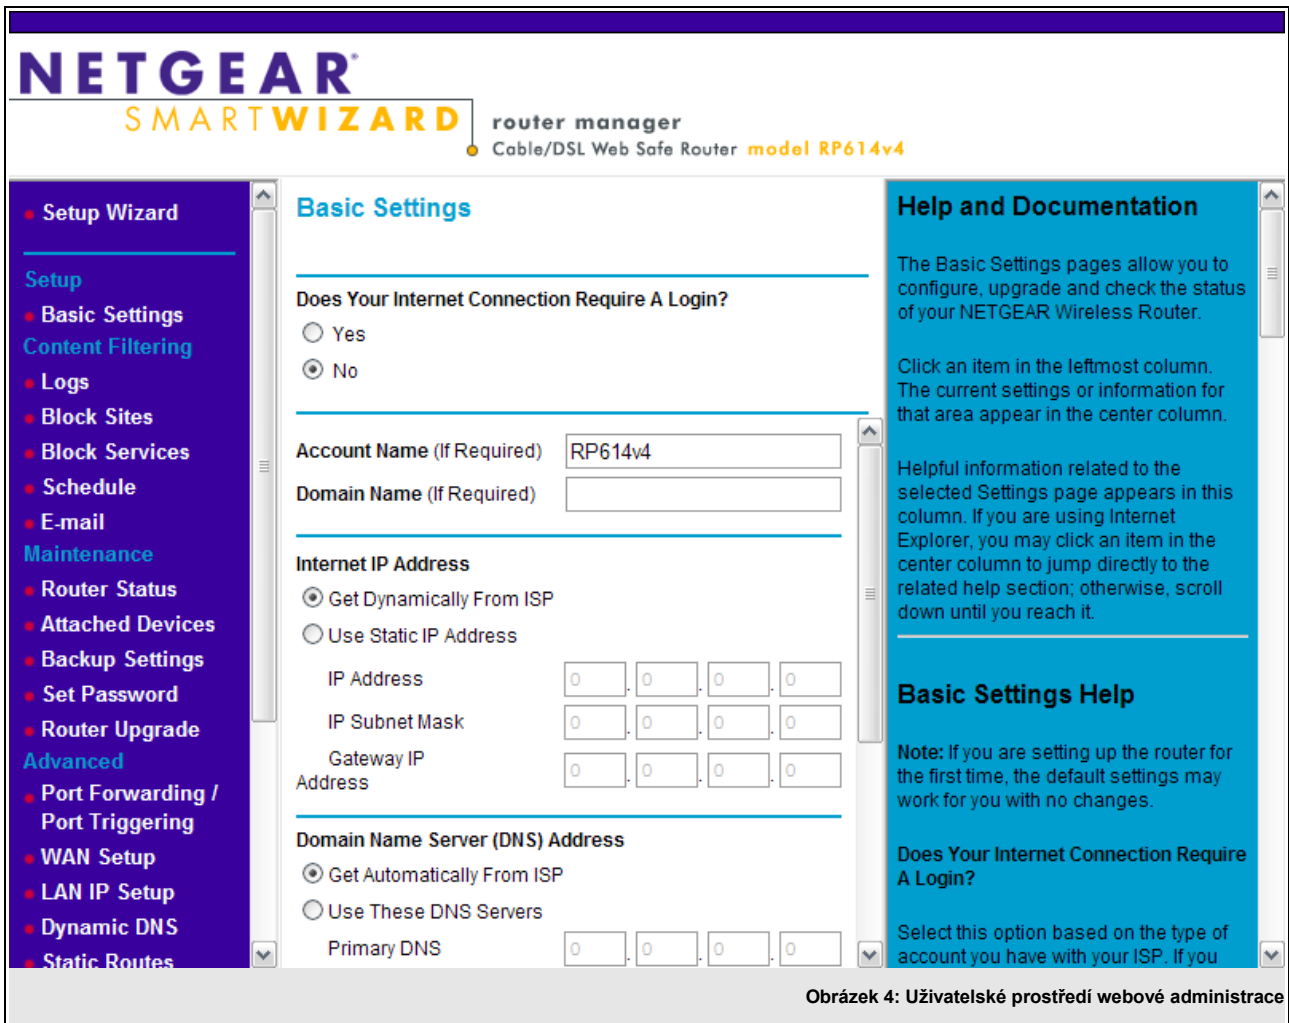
NETGEAR
SMARTWIZARD
router manager
Cable/DSL Web Safe Router model RP614v4

Setup Wizard

Setup
Basic Settings
Content Filtering
Logs
Block Sites
Block Services
Schedule
E-mail
Maintenance
Router Status
Attached Devices
Backup Settings
Set Password
Router Upgrade
Advanced
Port Forwarding / Port Triggering
WAN Setup
LAN IP Setup
Dynamic DNS
Static Routes

Basic Settings

Does Your Internet Connection Require A Login?
Yes
No

Account Name (If Required) RP614v4
Domain Name (If Required)

Internet IP Address
Get Dynamically From ISP
Use Static IP Address
IP Address 0 . 0 . 0 . 0
IP Subnet Mask 0 . 0 . 0 . 0
Gateway IP Address 0 . 0 . 0 . 0

Domain Name Server (DNS) Address
Get Automatically From ISP
Use These DNS Servers
Primary DNS 0 . 0 . 0 . 0

Help and Documentation

The Basic Settings pages allow you to configure, upgrade and check the status of your NETGEAR Wireless Router.

Click an item in the leftmost column. The current settings or information for that area appear in the center column.

Helpful information related to the selected Settings page appears in this column. If you are using Internet Explorer, you may click an item in the center column to jump directly to the related help section; otherwise, scroll down until you reach it.

Basic Settings Help

Note: If you are setting up the router for the first time, the default settings may work for you with no changes.

Does Your Internet Connection Require A Login?

Select this option based on the type of account you have with your ISP. If you

Obrázek 4: Uživatelské prostředí webové administrace